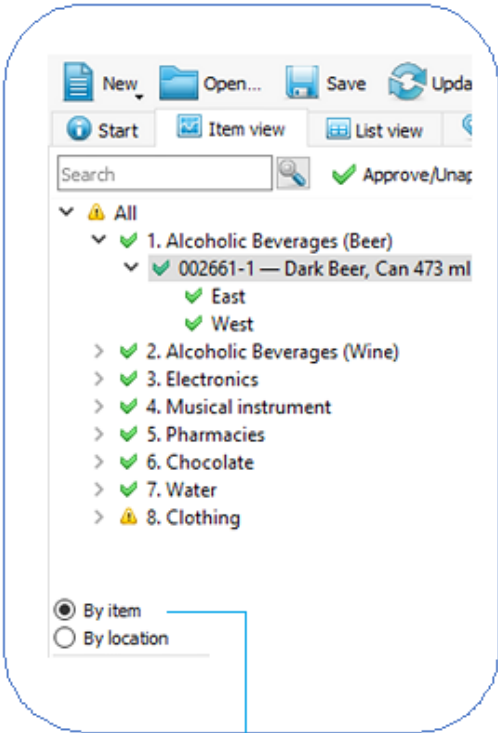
New
Open...
Save
Upda
Start
Item view
List view
Search
Approve/Unap
All
1. Alcoholic Beverages (Beer)
002661-1 — Dark Beer, Can 473 ml
East
West
2. Alcoholic Beverages (Wine)
3. Electronics
4. Musical instrument
5. Pharmacies
6. Chocolate
7. Water
8. Clothing
By item
By location